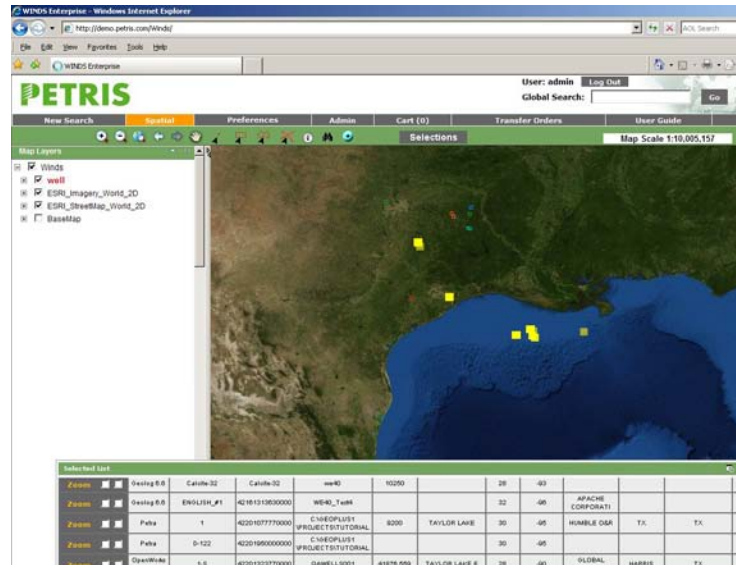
WINDS Enterprise - Windows Internet Explorer

http://demo.petris.com/Winds/

AOL Search

File Edit View Favorites Tools Help

WINDS Enterprise

PETRIS

User: admin Log Out

Global Search: Go

New Search Spatial Preferences Admin Cart (0) Transfer Orders User Guide

Selections

Map Scale 1:10,005,157

Map Layers

Winds

well

ESRI_Imagery_World_2D

ESRI_StreetMap_World_2D

BaseMap

Selected List

| | Geolog 6.6 | Calcite-32 | Calcite-32 | well40 | 10250 | | 28 | -93 | | | |
|---|---|---|---|---|---|---|---|---|---|---|---|
| Zoom | Geolog 6.6 | ENGLISH_#1 | 42161313630000 | WE40_Test4 | | | 32 | -96 | APACHE CORPORATI | | |
| Zoom | Petra | 1 | 42201077770000 | C:\GEOPLUS1\PROJECTS\TUTORIAL | 8200 | TAYLOR LAKE | 30 | -95 | HUMBLE O&R | TX | TX |
| Zoom | Petra | 0-122 | 42201950000000 | C:\GEOPLUS1\PROJECTS\TUTORIAL | | | 30 | -95 | | | |
| Zoom | OpenWorks | 1-5 | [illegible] | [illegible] | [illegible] | TAYLOR LAKE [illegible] | 29 | -90 | GLOBAL | HARRIS | TX |